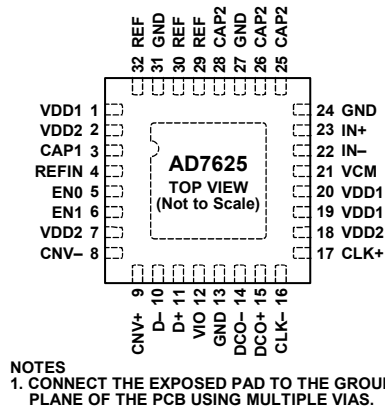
32 REF
31 GND
30 REF
29 REF
28 CAP2
27 GND
26 CAP2
25 CAP2

VDD1 1
VDD2 2
CAP1 3
REFIN 4
EN0 5
EN1 6
VDD2 7
CNV– 8

AD7625
TOP VIEW
(Not to Scale)

24 GND
23 IN+
22 IN–
21 VCM
20 VDD1
19 VDD1
18 VDD2
17 CLK+

CNV+ 9
D– 10
D+ 11
VIO 12
GND 13
DCO– 14
DCO+ 15
CLK– 16

NOTES
1. CONNECT THE EXPOSED PAD TO THE GROUN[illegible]
PLANE OF THE PCB USING MULTIPLE VIAS.